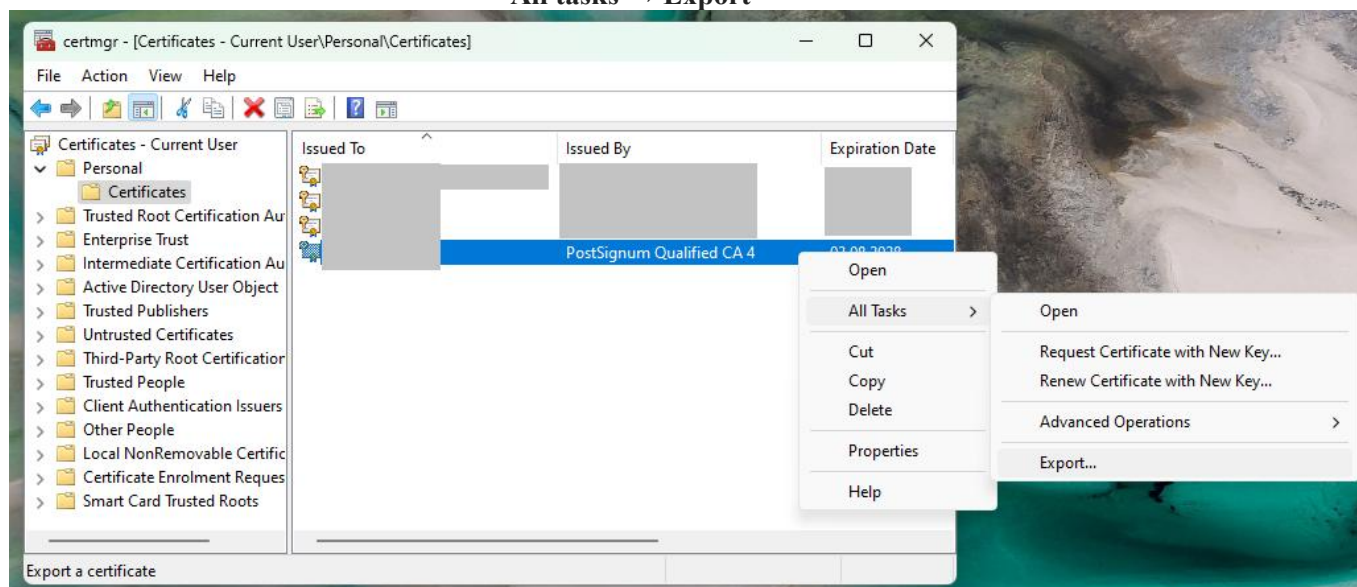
All tasks → Export

certmgr - [Certificates - Current User\Personal\Certificates]

File Action View Help

Certificates - Current User
Personal
Certificates
Trusted Root Certification Au
Enterprise Trust
Intermediate Certification Au
Active Directory User Object
Trusted Publishers
Untrusted Certificates
Third-Party Root Certificatior
Trusted People
Client Authentication Issuers
Other People
Local NonRemovable Certific
Certificate Enrolment Reques
Smart Card Trusted Roots

| Issued To | Issued By | Expiration Date |
|---|---|---|
| | | |
| | | |
| | | |
| | PostSignum Qualified CA 4 | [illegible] |

Open
All Tasks
Cut
Copy
Delete
Properties
Help

Open
Request Certificate with New Key...
Renew Certificate with New Key...
Advanced Operations
Export...

Export a certificate